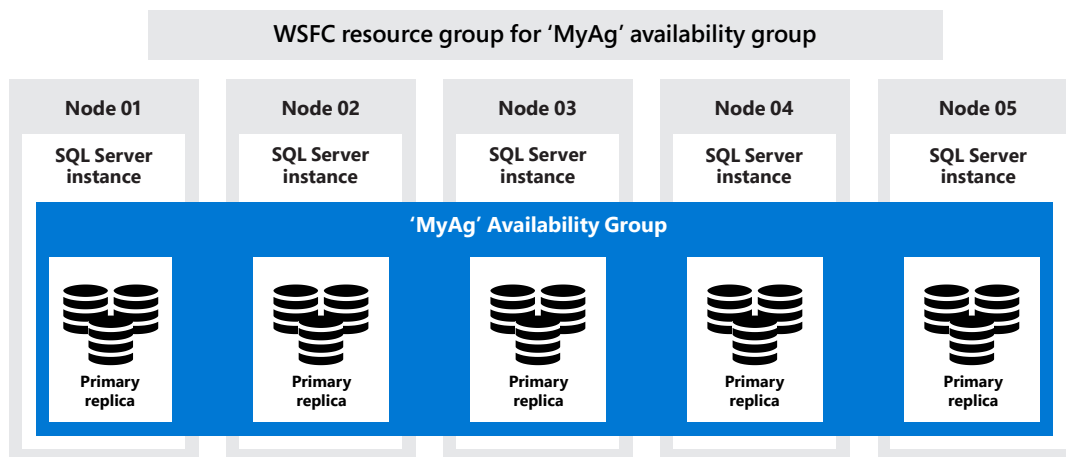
WSFC resource group for ‘MyAg’ availability group

Node 01

SQL Server instance

Node 02

SQL Server instance

Node 03

SQL Server instance

Node 04

SQL Server instance

Node 05

SQL Server instance

‘MyAg’ Availability Group

Primary replica

Primary replica

Primary replica

Primary replica

Primary replica